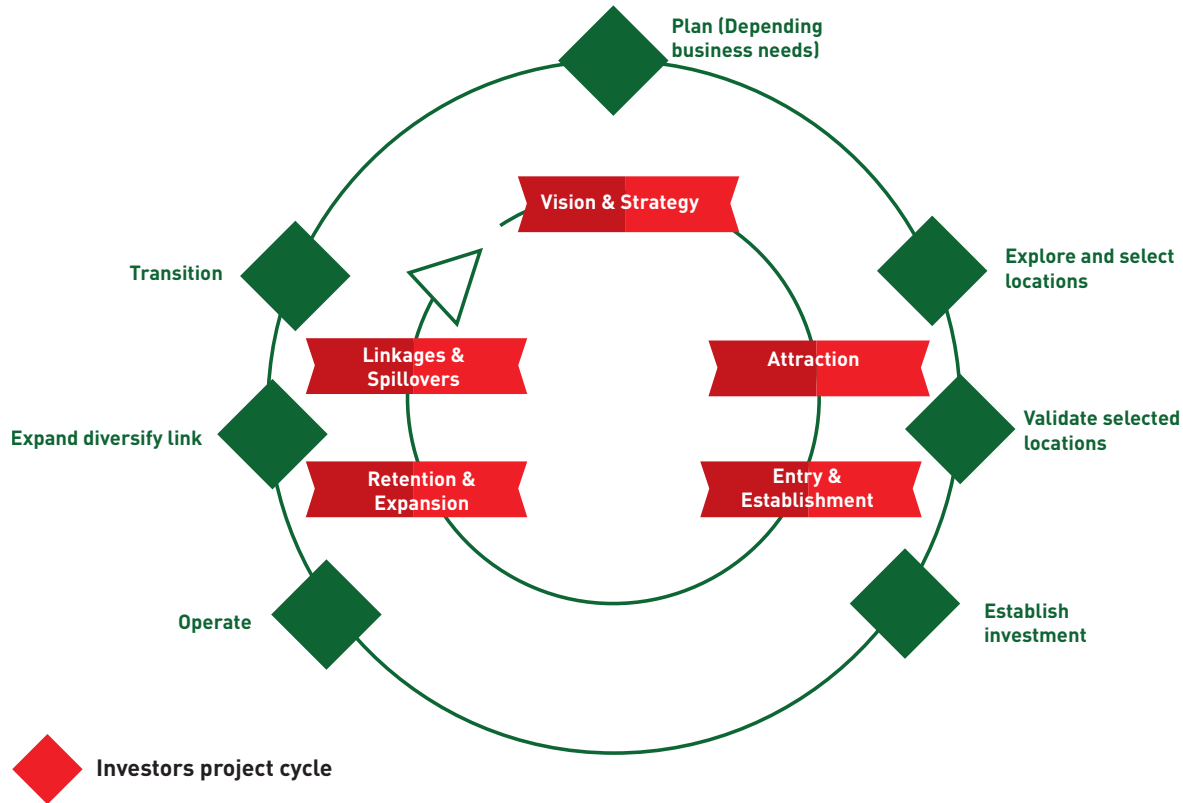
Plan (Depending business needs)

Vision & Strategy

Transition

Explore and select locations

Linkages & Spillovers

Attraction

Expand diversify link

Validate selected locations

Retention & Expansion

Entry & Establishment

Operate

Establish investment

Investors project cycle